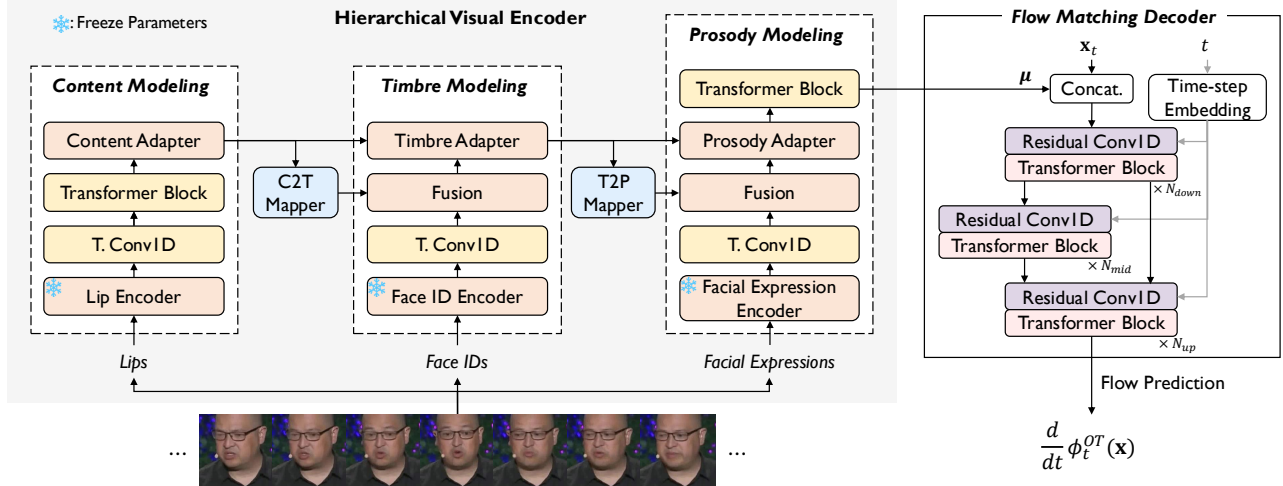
: Freeze Parameters

Hierarchical Visual Encoder

Content Modeling

Content Adapter

Transformer Block

T. Conv1D

Lip Encoder

Lips

C2T Mapper

Timbre Modeling

Timbre Adapter

Fusion

T. Conv1D

Face ID Encoder

Face IDs

T2P Mapper

Prosody Modeling

Transformer Block

Prosody Adapter

Fusion

T. Conv1D

Facial Expression Encoder

Facial Expressions

...

...

Flow Matching Decoder

$\mathbf{x}_t$

$t$

$\boldsymbol{\mu}$

Concat.

Time-step Embedding

Residual Conv1D

Transformer Block

$\times N_{down}$

Residual Conv1D

Transformer Block

$\times N_{mid}$

Residual Conv1D

Transformer Block

$\times N_{up}$

Flow Prediction

$\frac{d}{dt}\phi_t^{OT}(\mathbf{x})$